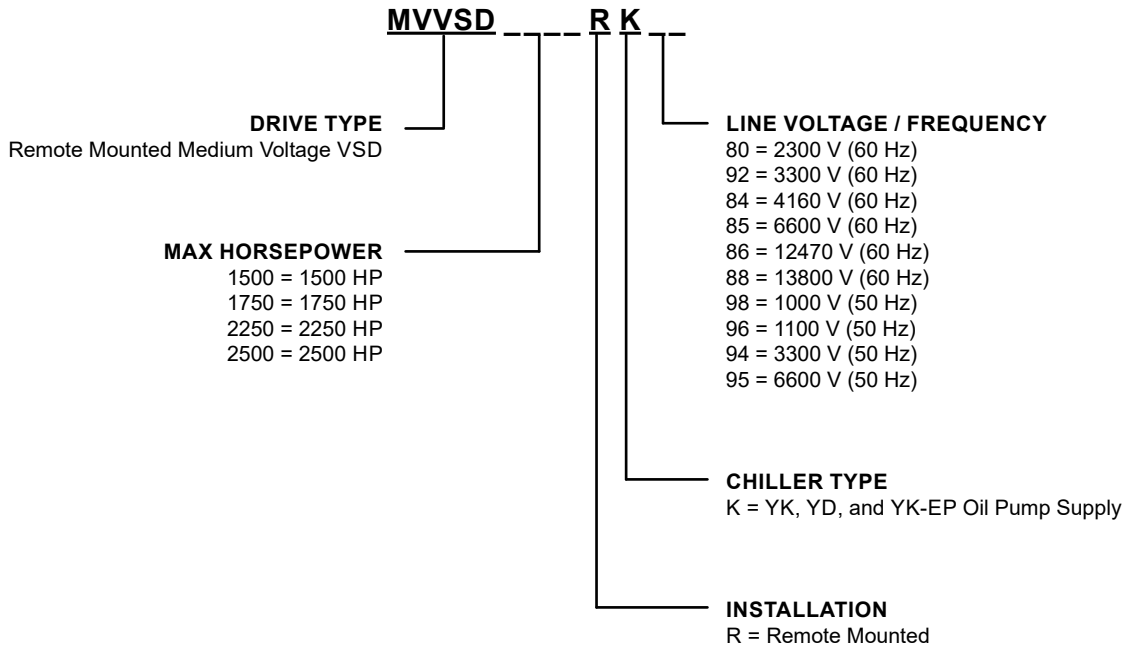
MVVSD _ _ _ _ R K _ _

DRIVE TYPE
Remote Mounted Medium Voltage VSD

MAX HORSEPOWER
1500 = 1500 HP
1750 = 1750 HP
2250 = 2250 HP
2500 = 2500 HP

LINE VOLTAGE / FREQUENCY
80 = 2300 V (60 Hz)
92 = 3300 V (60 Hz)
84 = 4160 V (60 Hz)
85 = 6600 V (60 Hz)
86 = 12470 V (60 Hz)
88 = 13800 V (60 Hz)
98 = 1000 V (50 Hz)
96 = 1100 V (50 Hz)
94 = 3300 V (50 Hz)
95 = 6600 V (50 Hz)

CHILLER TYPE
K = YK, YD, and YK-EP Oil Pump Supply

INSTALLATION
R = Remote Mounted